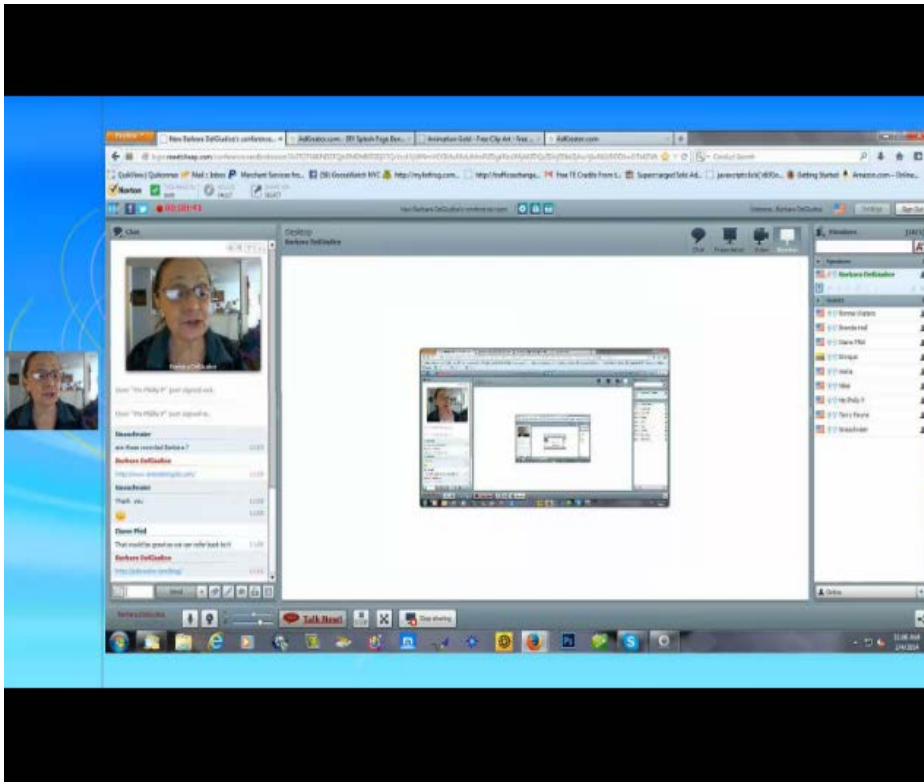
New Barbara DelGiudice's conference... | AdKreator.com | DIY Splash Page Bu... | Animation Gold - Free Clip Art | AdKreator.com

Norton

00:20:43

Chat

Barbara DelGiudice

Desktop

Barbara DelGiudice

Chat Presentation Video Desktop

Attendees

Speakers

Barbara DelGiudice

Guests

Bonnie Walters

Brenda Hall

Diane Pfell

Enrique

mona

Mike

Mr.Philly P

Terry Reune

timezfinder

timezfinder

are these recorded Barbara?

Barbara DelGiudice

timezfinder

Thank you

Diane Pfell

That would be great so we can refer back to it

Barbara DelGiudice

Talk Now!

Stop sharing

Online